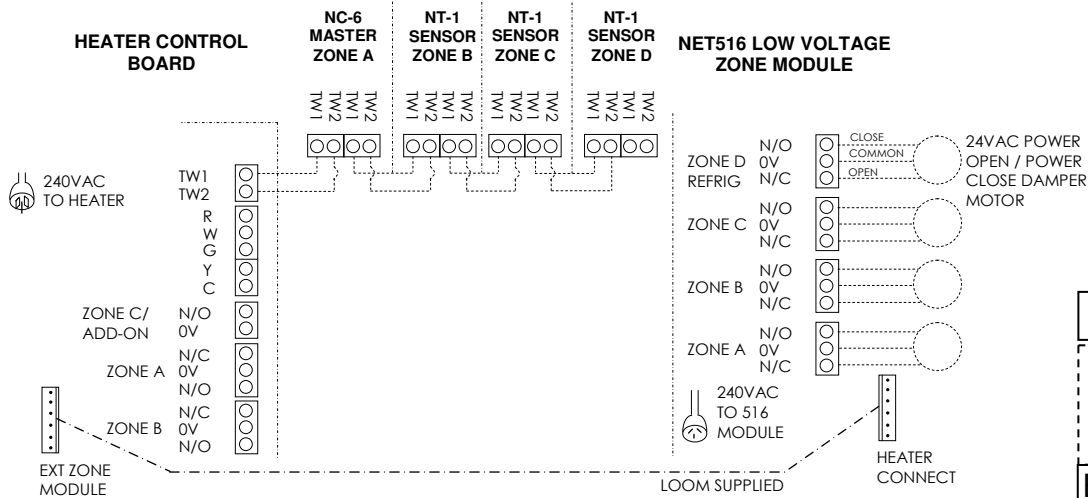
HEATER CONTROL BOARD

NC-6 MASTER ZONE A

NT-1 SENSOR ZONE B

NT-1 SENSOR ZONE C

NT-1 SENSOR ZONE D

NET516 LOW VOLTAGE ZONE MODULE

TW1 TW2 TW1 TW2

TW1 TW2 TW1 TW2

TW1 TW2 TW1 TW2

TW1 TW2 TW1 TW2

240VAC TO HEATER

TW1
TW2
R
W
G
Y
C

ZONE C/ ADD-ON
N/O
0V

ZONE A
N/C
0V
N/O

ZONE B
N/C
0V
N/O

EXT ZONE MODULE

ZONE D REFRIG
N/O
0V
N/C

CLOSE
COMMON
OPEN

24VAC POWER OPEN / POWER CLOSE DAMPER MOTOR

ZONE C
N/O
0V
N/C

ZONE B
N/O
0V
N/C

ZONE A
N/O
0V
N/C

240VAC TO 516 MODULE

HEATER CONNECT

LOOM SUPPLIED